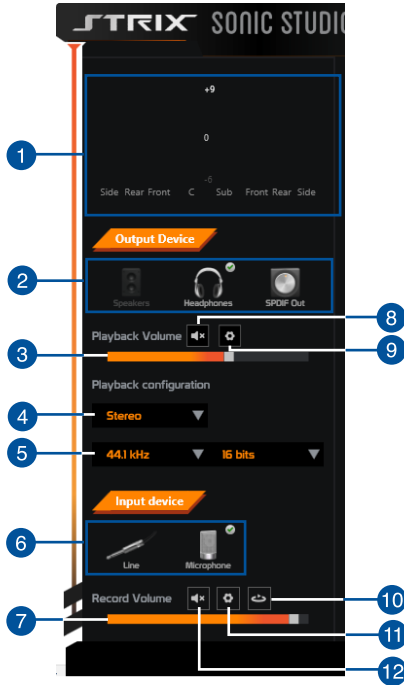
STRIX SONIC STUDIO

+9
0
-6
Side Rear Front C Sub Front Rear Side

Output Device

Speakers Headphones SPDIF Out

Playback Volume

Playback configuration

Stereo

44.1 kHz 16 bits

Input device

Line Microphone

Record Volume

1
2
3
4
5
6
7
8
9
10
11
12